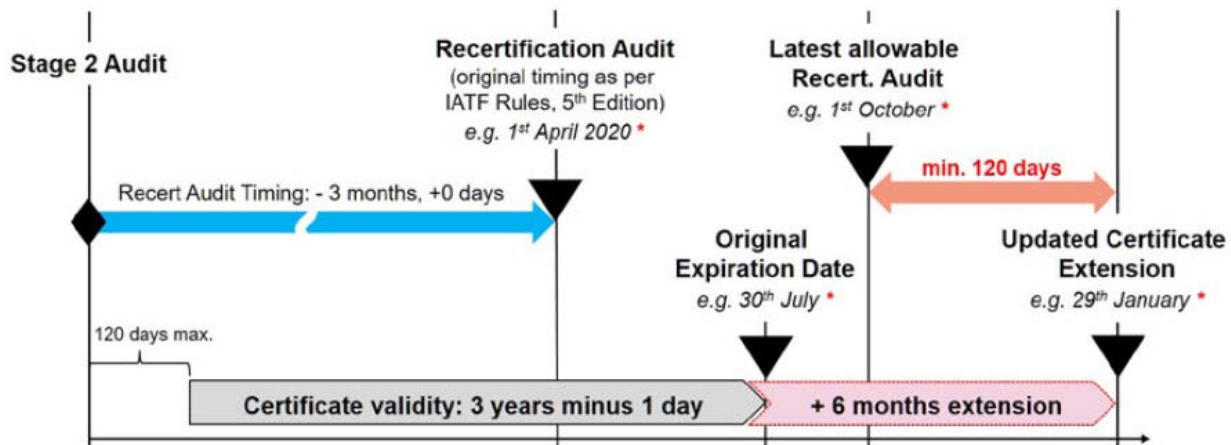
Stage 2 Audit

Recertification Audit
(original timing as per IATF Rules, 5$^{th}$ Edition)
e.g. 1$^{st}$ April 2020 *

Latest allowable Recert. Audit
e.g. 1$^{st}$ October *

min. 120 days

Recert Audit Timing: - 3 months, +0 days

Original Expiration Date
e.g. 30$^{th}$ July *

Updated Certificate Extension
e.g. 29$^{th}$ January *

120 days max.

Certificate validity: 3 years minus 1 day

+ 6 months extension